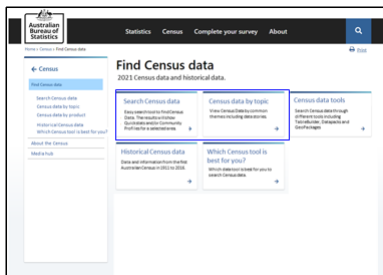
Australian Bureau of Statistics

Statistics Census Complete your survey About

Home › Census › Find Census data

Print

← Census

Find Census data

Search Census data
Census data by topic
Census data by product
Historical Census data
Which Census tool is best for you?

About the Census

Media hub

Find Census data

2021 Census data and historical data.

Search Census data

Easy search tool to find Census Data. This includes a Census QuickStats and for Community Profiles for a selected area

→

Census data by topic

View Census Data by common themes including data stories

→

Census data tools

Search Census data through different tools including TableBuilder, Datapacks and GeoPackages

→

Historical Census data

Data and information from the first Australian Census in 1911 to 2016

→

Which Census tool is best for you?

Which data tool is best for you to search Census data

→